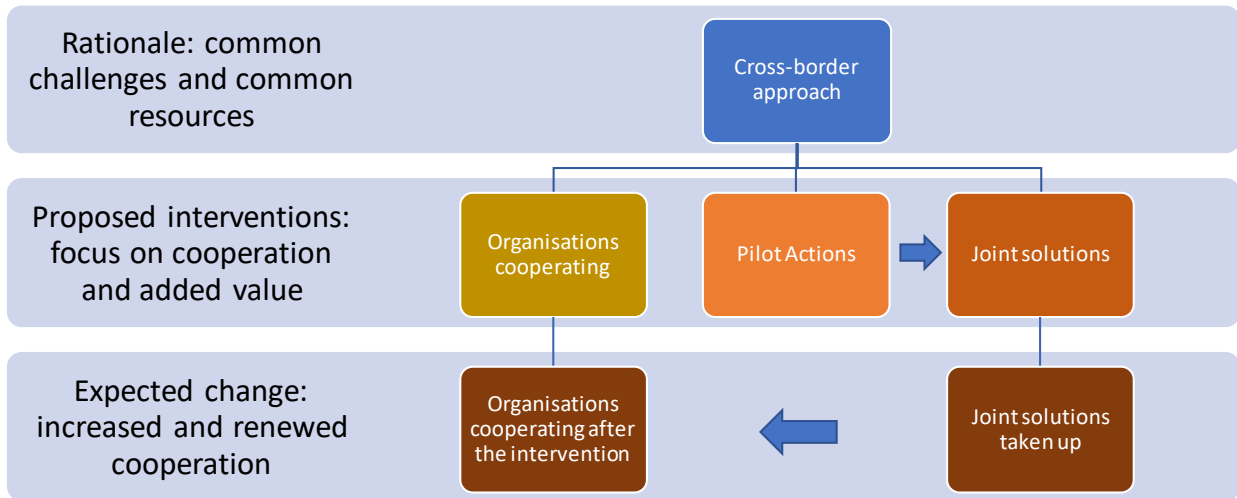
Rationale: common challenges and common resources

Cross-border approach

Proposed interventions: focus on cooperation and added value

Organisations cooperating

Pilot Actions

Joint solutions

Expected change: increased and renewed cooperation

Organisations cooperating after the intervention

Joint solutions taken up